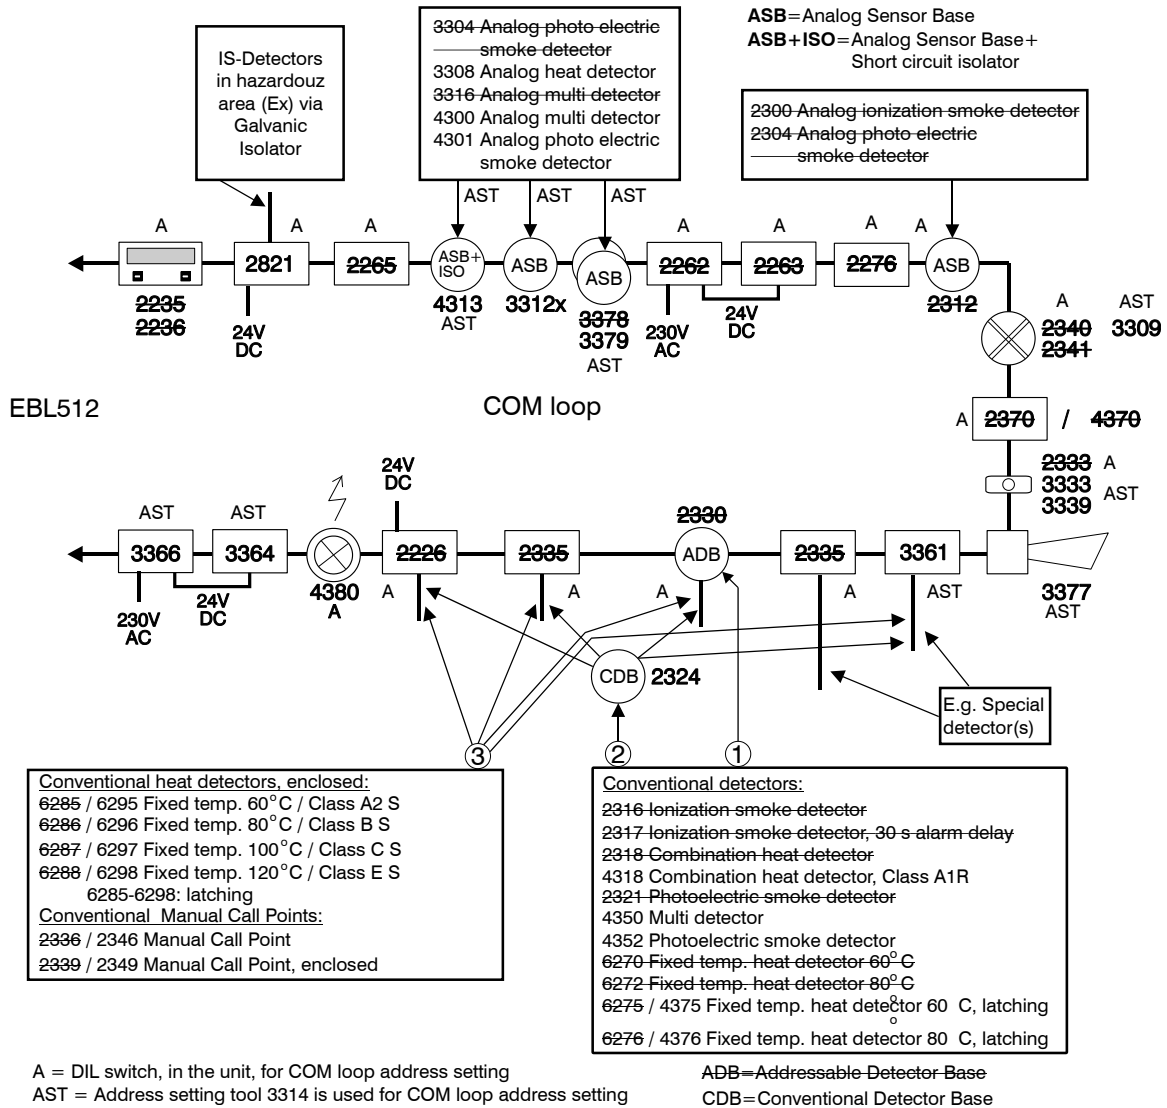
IS-Detectors in hazardouz area (Ex) via Galvanic Isolator

3304 Analog photo electric smoke detector
3308 Analog heat detector
3316 Analog multi detector
4300 Analog multi detector
4301 Analog photo electric smoke detector

ASB=Analog Sensor Base
ASB+ISO=Analog Sensor Base+ Short circuit isolator

2300 Analog ionization smoke detector
2304 Analog photo electric smoke detector

AST AST AST

A A A A A A A

2821 2265 ASB+ISO ASB ASB 2262 2263 2276 ASB

2235
2236

24V DC

4313 AST

3312x

3378
3379
AST

230V AC

24V DC

2312

A AST
2340 3309
2341

EBL512

COM loop

A 2370 / 4370

2333 A
3333 AST
3339

24V DC

AST AST

3366 3364 2226 2335 2330 ADB 2335 3361

230V AC

24V DC

4380 A

A A A A AST

3377 AST

CDB 2324

E.g. Special detector(s)

③ ② ①

Conventional heat detectors, enclosed:
6285 / 6295 Fixed temp. 60°C / Class A2 S
6286 / 6296 Fixed temp. 80°C / Class B S
6287 / 6297 Fixed temp. 100°C / Class C S
6288 / 6298 Fixed temp. 120°C / Class E S
6285-6298: latching
Conventional Manual Call Points:
2336 / 2346 Manual Call Point
2339 / 2349 Manual Call Point, enclosed

Conventional detectors:
2316 Ionization smoke detector
2317 Ionization smoke detector, 30 s alarm delay
2318 Combination heat detector
4318 Combination heat detector, Class A1R
2321 Photoelectric smoke detector
4350 Multi detector
4352 Photoelectric smoke detector
6270 Fixed temp. heat detector 60° C
6272 Fixed temp. heat detector 80° C
6275 / 4375 Fixed temp. heat detector 60 °C, latching
6276 / 4376 Fixed temp. heat detector 80 °C, latching

A = DIL switch, in the unit, for COM loop address setting
AST = Address setting tool 3314 is used for COM loop address setting

ADB=Addressable Detector Base
CDB=Conventional Detector Base